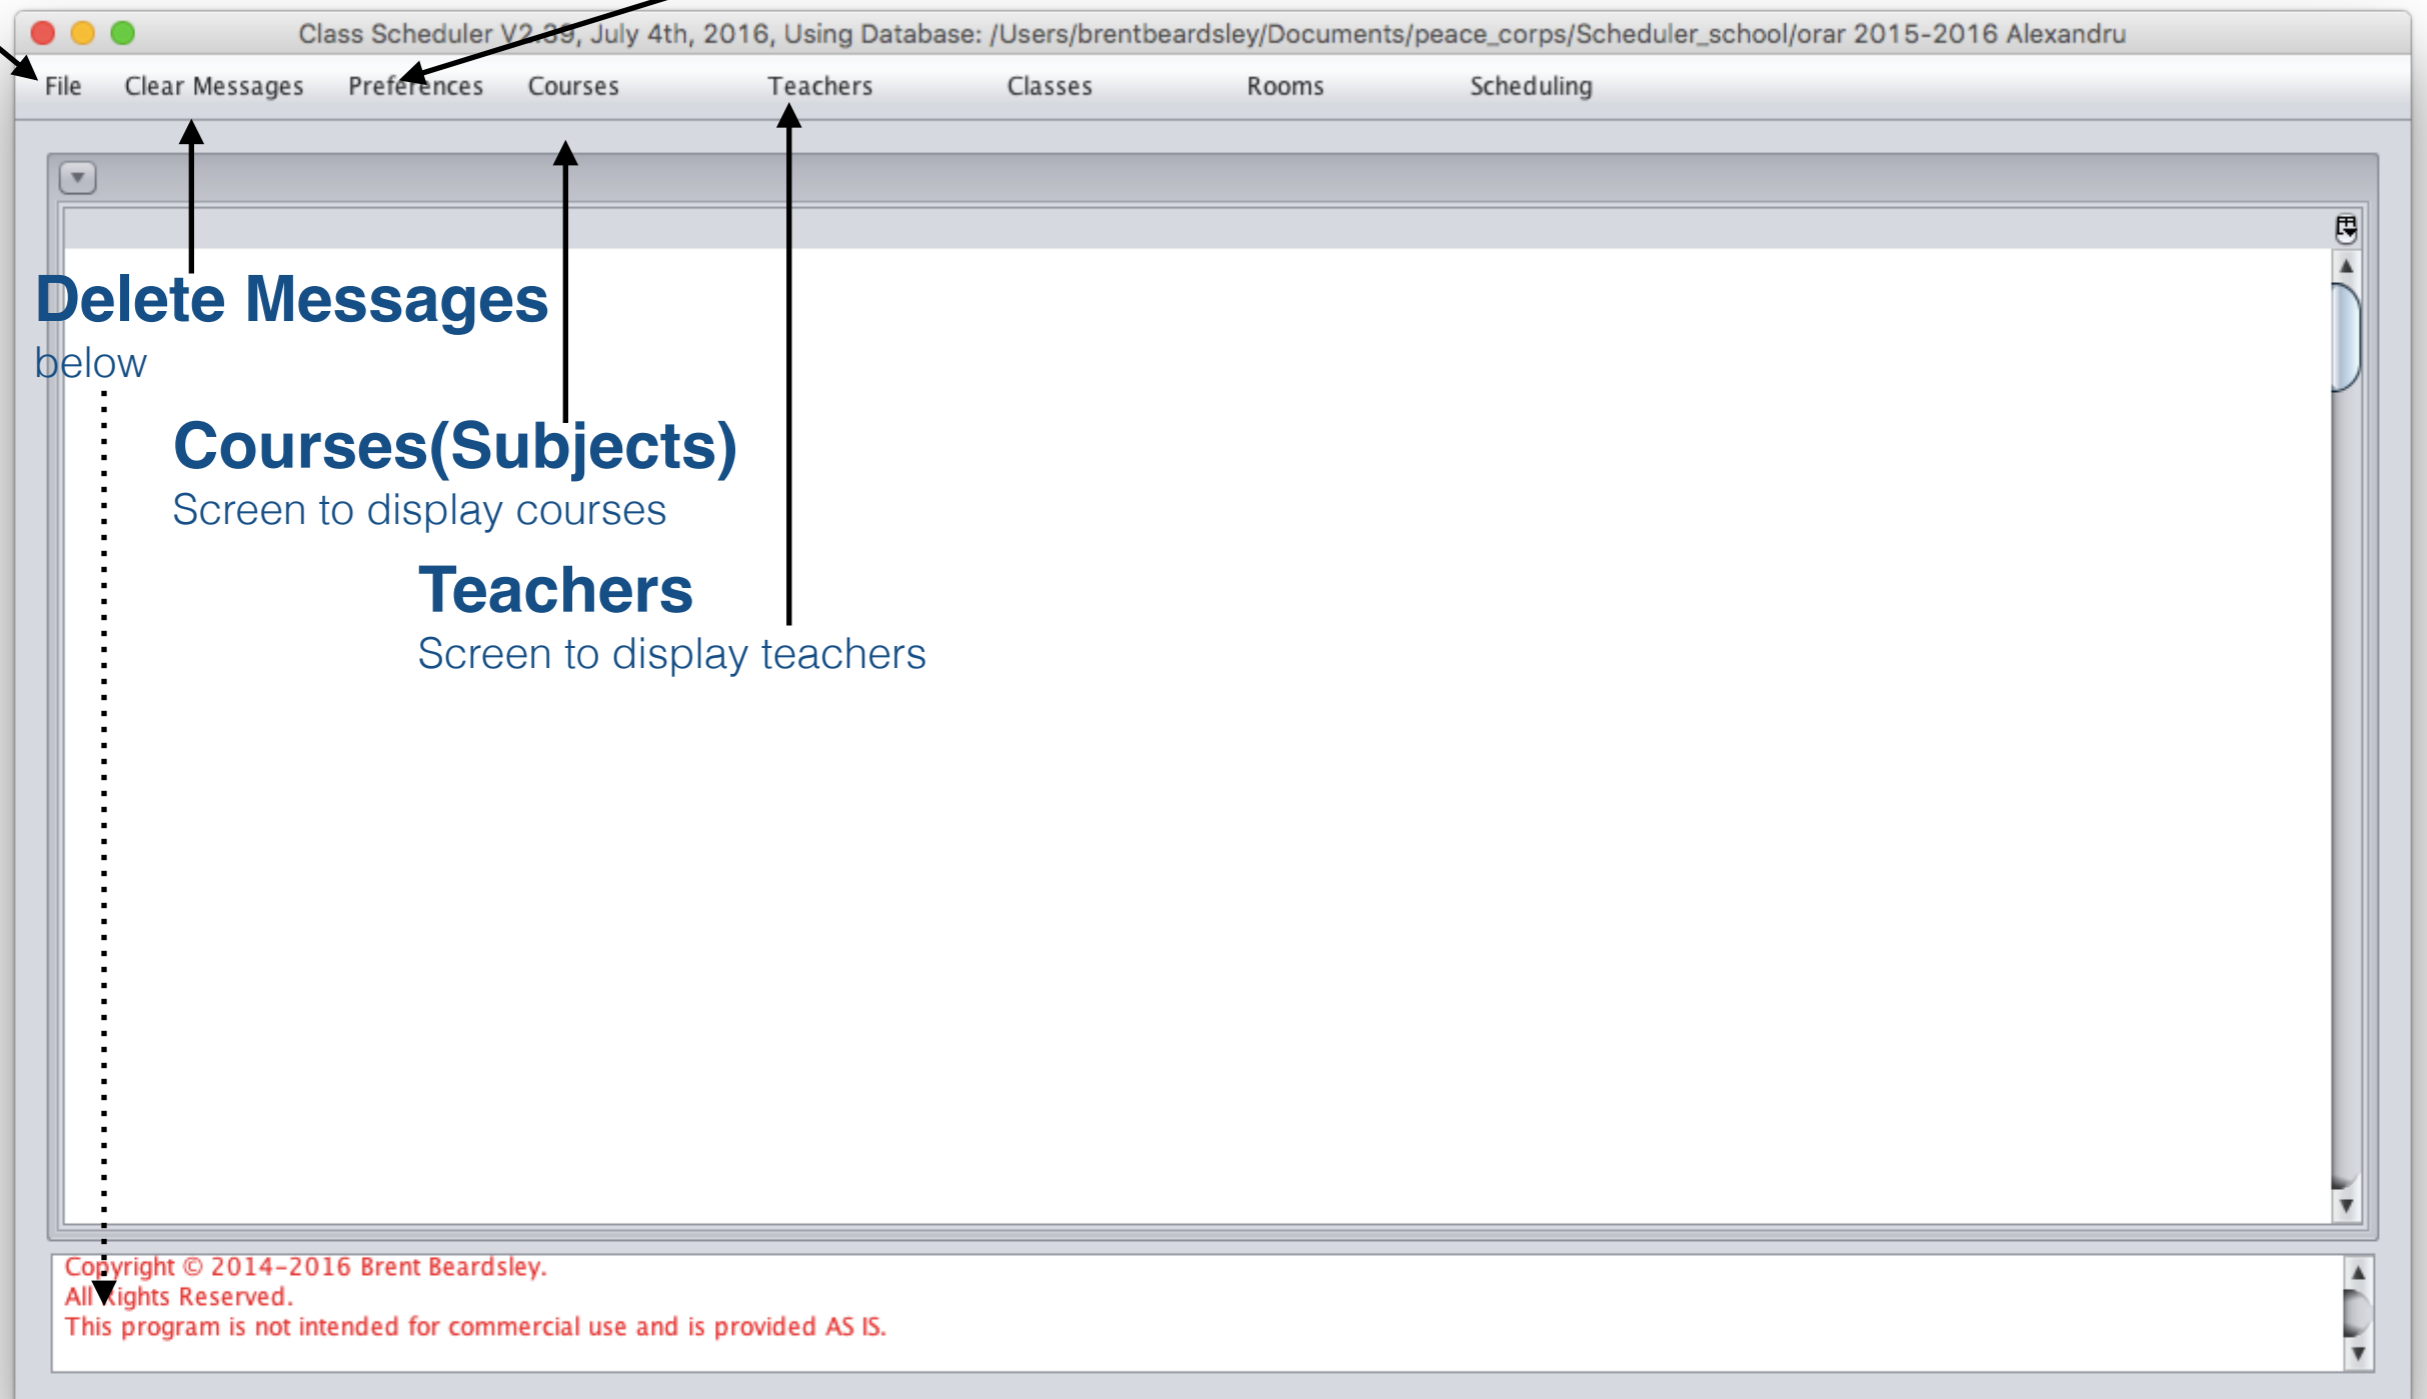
Class Scheduler V2.39, July 4th, 2016, Using Database: /Users/brentbeardsley/Documents/peace_corps/Scheduler_school/orar 2015-2016 Alexandru

File Clear Messages Preferences Courses Teachers Classes Rooms Scheduling

Delete Messages
below

Courses(Subjects)
Screen to display courses

Teachers
Screen to display teachers

Copyright © 2014-2016 Brent Beardsley.
All Rights Reserved.
This program is not intended for commercial use and is provided AS IS.